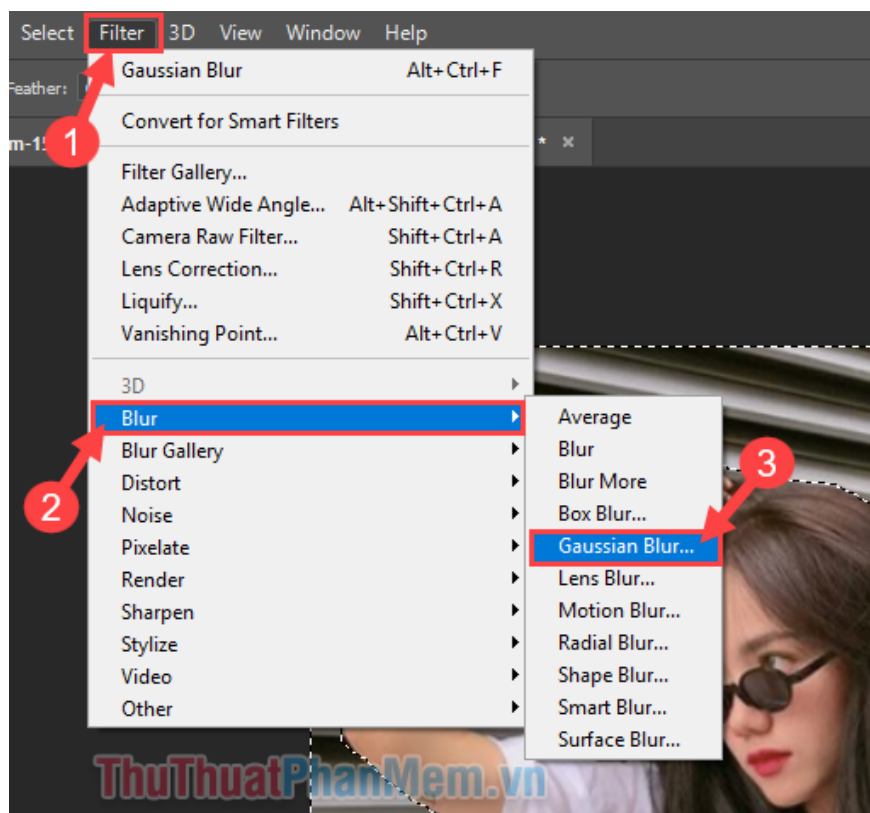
Select Filter 3D View Window Help

Feather:

m-15

* ×

Gaussian Blur Alt+Ctrl+F

Convert for Smart Filters

Filter Gallery...
Adaptive Wide Angle... Alt+Shift+Ctrl+A
Camera Raw Filter... Shift+Ctrl+A
Lens Correction... Shift+Ctrl+R
Liquify... Shift+Ctrl+X
Vanishing Point... Alt+Ctrl+V

3D
Blur
Blur Gallery
Distort
Noise
Pixelate
Render
Sharpen
Stylize
Video
Other

Average
Blur
Blur More
Box Blur...
Gaussian Blur...
Lens Blur...
Motion Blur...
Radial Blur...
Shape Blur...
Smart Blur...
Surface Blur...

1
2
3

ThuThuatPhanMem.vn